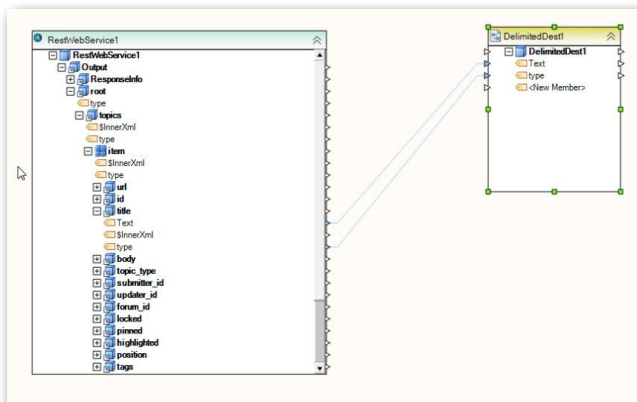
RestWebService1
RestWebService1
Output
ResponseInfo
root
type
topics
$InnerXml
type
item
$InnerXml
type
url
id
title
Text
$InnerXml
type
body
topic_type
submitter_id
updater_id
forum_id
locked
pinned
highlighted
position
tags

DelimitedDest1
DelimitedDest1
Text
type
<New Member>